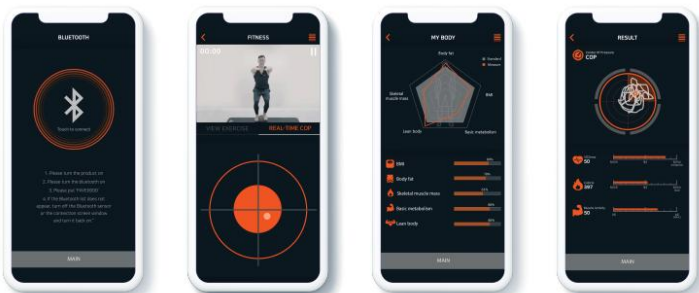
BLUETOOTH

Touch to connect

1. Please turn the product on
2. Please turn the bluetooth on
3. Please join "FHX00000"
4. If the Bluetooth list does not appear, turn off the Bluetooth sensor or the connection window and turn it back on.

MAIN

FITNESS

00:00

VIEW EXERCISE

REAL-TIME COP

MY BODY

Body fat

Skeletal muscle mass

BMI

Lean body

Basic metabolism

BMI

Body fat

Skeletal muscle mass

Basic metabolism

Lean body

MAIN

RESULT

COP

50

997

50

MAIN